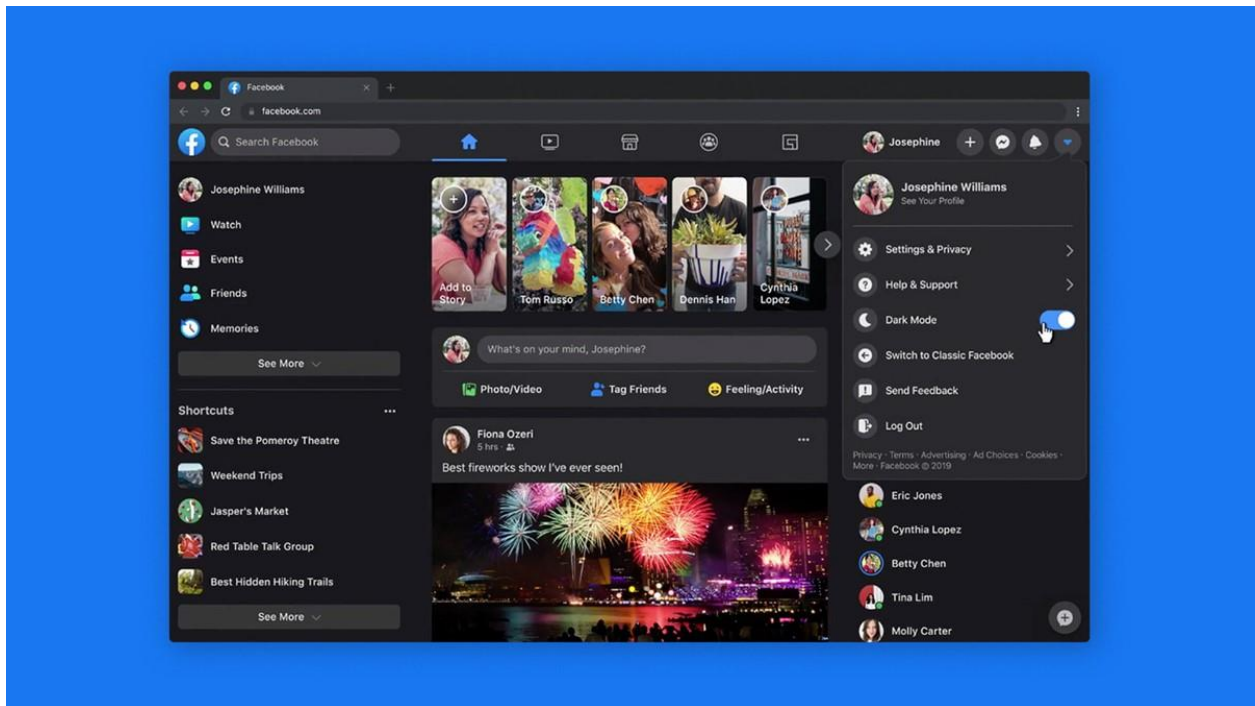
Facebook

facebook.com

Search Facebook

Josephine

Josephine Williams

Watch

Events

Friends

Memories

See More

Shortcuts

Save the Pomeroy Theatre

Weekend Trips

Jasper's Market

Red Table Talk Group

Best Hidden Hiking Trails

See More

Add to Story

Tom Russo

Betty Chen

Dennis Han

Cynthia Lopez

What's on your mind, Josephine?

Photo/Video

Tag Friends

Feeling/Activity

Fiona Ozeri
5 hrs

Best fireworks show I've ever seen!

Josephine Williams
See Your Profile

Settings & Privacy

Help & Support

Dark Mode

Switch to Classic Facebook

Send Feedback

Log Out

Privacy · Terms · Advertising · Ad Choices · Cookies · More · Facebook © 2019

Eric Jones

Cynthia Lopez

Betty Chen

Tina Lim

Molly Carter